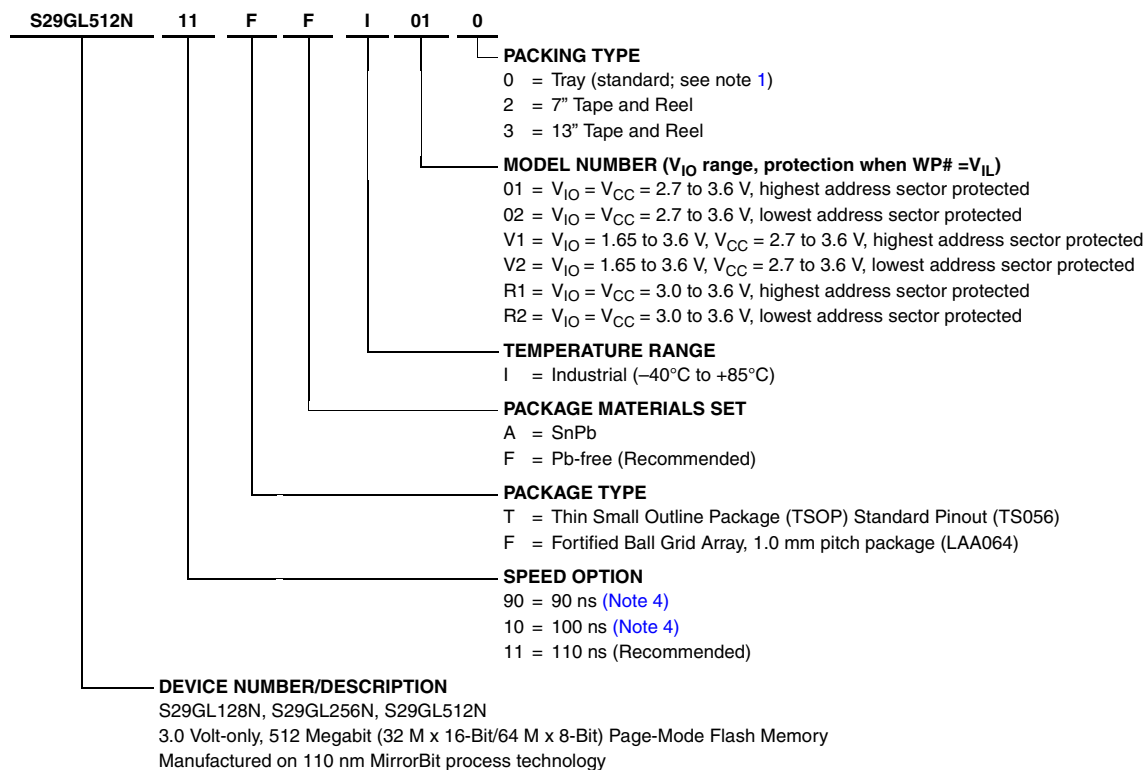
S29GL512N 11 F F I 01 0

PACKING TYPE
0 = Tray (standard; see note 1)
2 = 7" Tape and Reel
3 = 13" Tape and Reel

MODEL NUMBER ($V_{IO}$ range, protection when WP# =$V_{IL}$)
01 = $V_{IO}$ = $V_{CC}$ = 2.7 to 3.6 V, highest address sector protected
02 = $V_{IO}$ = $V_{CC}$ = 2.7 to 3.6 V, lowest address sector protected
V1 = $V_{IO}$ = 1.65 to 3.6 V, $V_{CC}$ = 2.7 to 3.6 V, highest address sector protected
V2 = $V_{IO}$ = 1.65 to 3.6 V, $V_{CC}$ = 2.7 to 3.6 V, lowest address sector protected
R1 = $V_{IO}$ = $V_{CC}$ = 3.0 to 3.6 V, highest address sector protected
R2 = $V_{IO}$ = $V_{CC}$ = 3.0 to 3.6 V, lowest address sector protected

TEMPERATURE RANGE
I = Industrial (–40°C to +85°C)

PACKAGE MATERIALS SET
A = SnPb
F = Pb-free (Recommended)

PACKAGE TYPE
T = Thin Small Outline Package (TSOP) Standard Pinout (TS056)
F = Fortified Ball Grid Array, 1.0 mm pitch package (LAA064)

SPEED OPTION
90 = 90 ns (Note 4)
10 = 100 ns (Note 4)
11 = 110 ns (Recommended)

DEVICE NUMBER/DESCRIPTION
S29GL128N, S29GL256N, S29GL512N
3.0 Volt-only, 512 Megabit (32 M x 16-Bit/64 M x 8-Bit) Page-Mode Flash Memory
Manufactured on 110 nm MirrorBit process technology